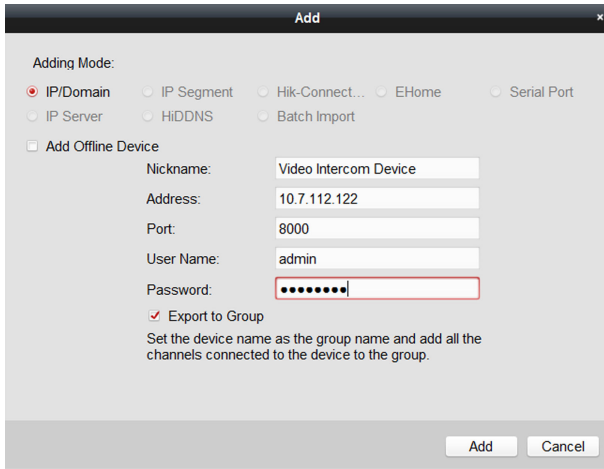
Add ×

Adding Mode:

IP/Domain IP Segment Hik-Connect... EHome Serial Port
IP Server HiDDNS Batch Import

Add Offline Device

| | |
|---|---|
| Nickname: | Video Intercom Device |
| Address: | 10.7.112.122 |
| Port: | 8000 |
| User Name: | admin |
| Password: | •••••••• |

Export to Group

Set the device name as the group name and add all the channels connected to the device to the group.

Add Cancel